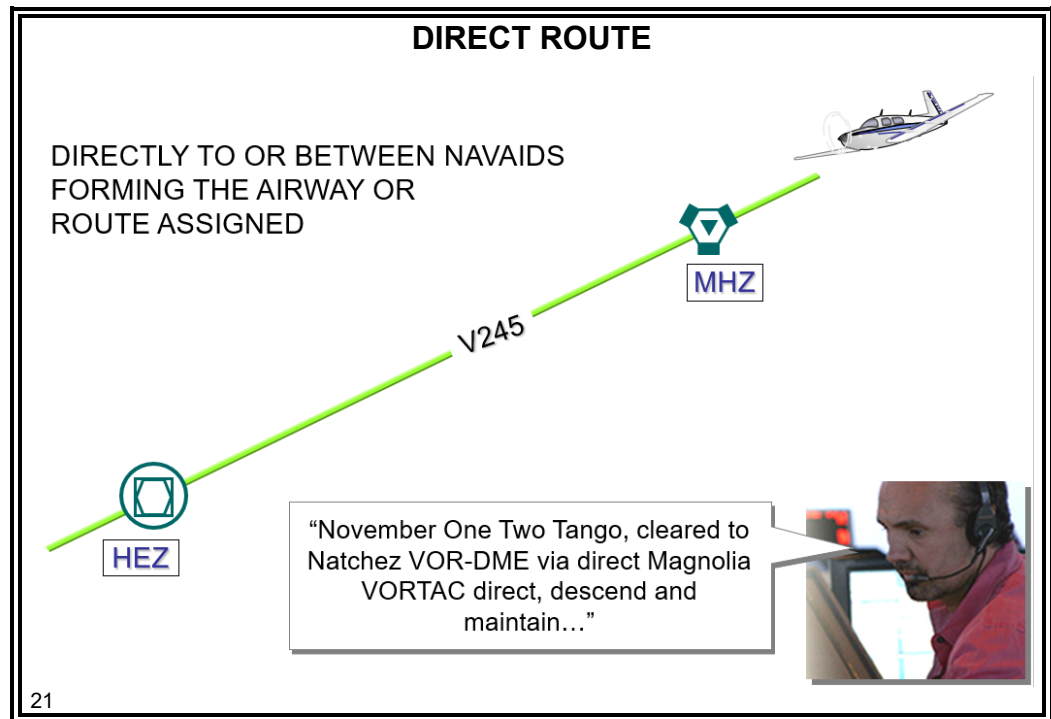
DIRECT ROUTE

DIRECTLY TO OR BETWEEN NAVAIDS FORMING THE AIRWAY OR ROUTE ASSIGNED

MHZ

V245

HEZ

“November One Two Tango, cleared to Natchez VOR-DME via direct Magnolia VORTAC direct, descend and maintain…”

21